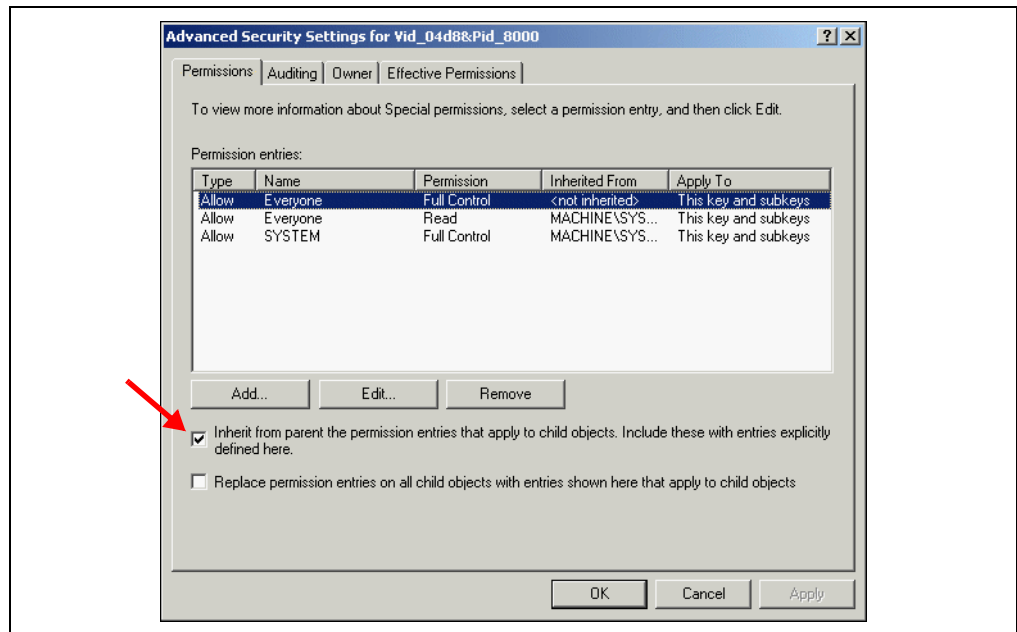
Advanced Security Settings for Vid_04d8&Pid_8000

? X

Permissions | Auditing | Owner | Effective Permissions

To view more information about Special permissions, select a permission entry, and then click Edit.

Permission entries:

| Type | Name | Permission | Inherited From | Apply To |
|---|---|---|---|---|
| Allow | Everyone | Full Control | <not inherited> | This key and subkeys |
| Allow | Everyone | Read | MACHINE\SYS... | This key and subkeys |
| Allow | SYSTEM | Full Control | MACHINE\SYS... | This key and subkeys |

Add... Edit... Remove

Inherit from parent the permission entries that apply to child objects. Include these with entries explicitly defined here.

Replace permission entries on all child objects with entries shown here that apply to child objects

OK Cancel Apply